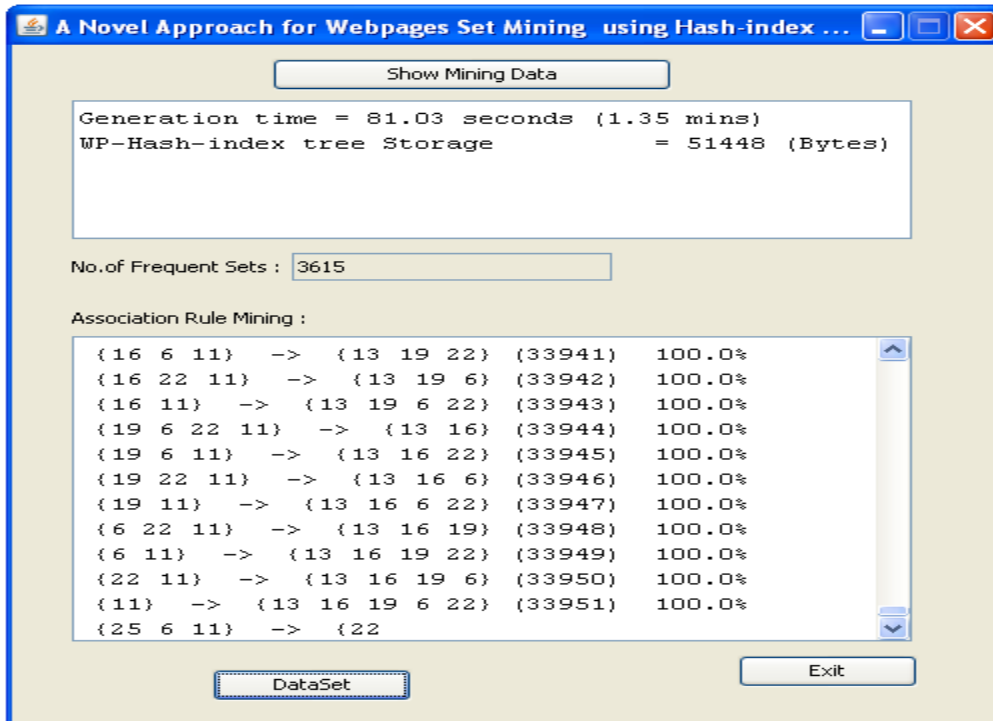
A Novel Approach for Webpages Set Mining using Hash-index ...

Show Mining Data

Generation time = 81.03 seconds (1.35 mins)
WP-Hash-index tree Storage = 51448 (Bytes)

No.of Frequent Sets : 3615

Association Rule Mining :

{16 6 11} -> {13 19 22} (33941) 100.0%
{16 22 11} -> {13 19 6} (33942) 100.0%
{16 11} -> {13 19 6 22} (33943) 100.0%
{19 6 22 11} -> {13 16} (33944) 100.0%
{19 6 11} -> {13 16 22} (33945) 100.0%
{19 22 11} -> {13 16 6} (33946) 100.0%
{19 11} -> {13 16 6 22} (33947) 100.0%
{6 22 11} -> {13 16 19} (33948) 100.0%
{6 11} -> {13 16 19 22} (33949) 100.0%
{22 11} -> {13 16 19 6} (33950) 100.0%
{11} -> {13 16 19 6 22} (33951) 100.0%
{25 6 11} -> {22

Exit

DataSet